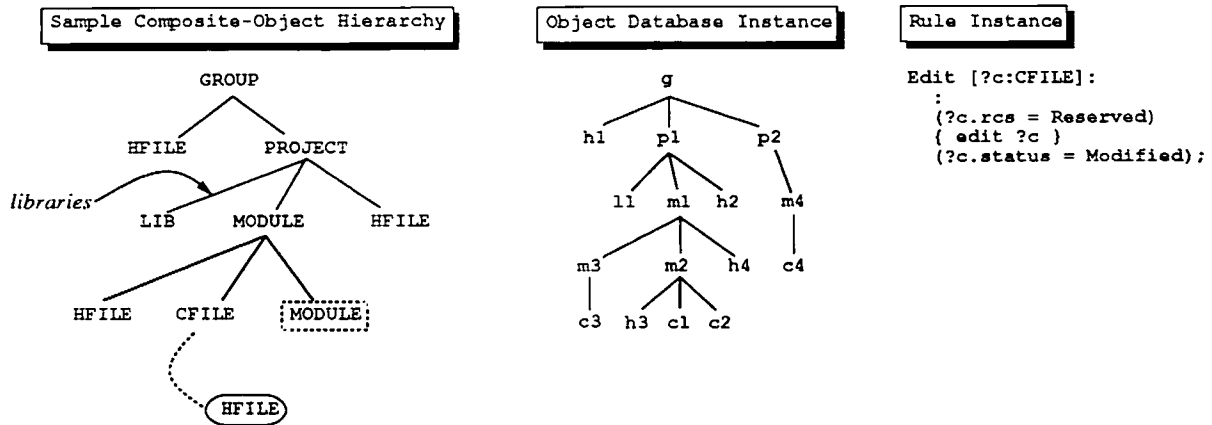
Sample Composite-Object Hierarchy

GROUP

HFILE PROJECT

libraries

LIB MODULE HFILE

HFILE CFILE MODULE

HFILE

Object Database Instance

g

h1 p1 p2

l1 m1 h2 m4

m3 m2 h4 c4

c3 h3 c1 c2

Rule Instance

Edit [?c:CFILE]:
:
(?c.rcs = Reserved)
{ edit ?c }
(?c.status = Modified);